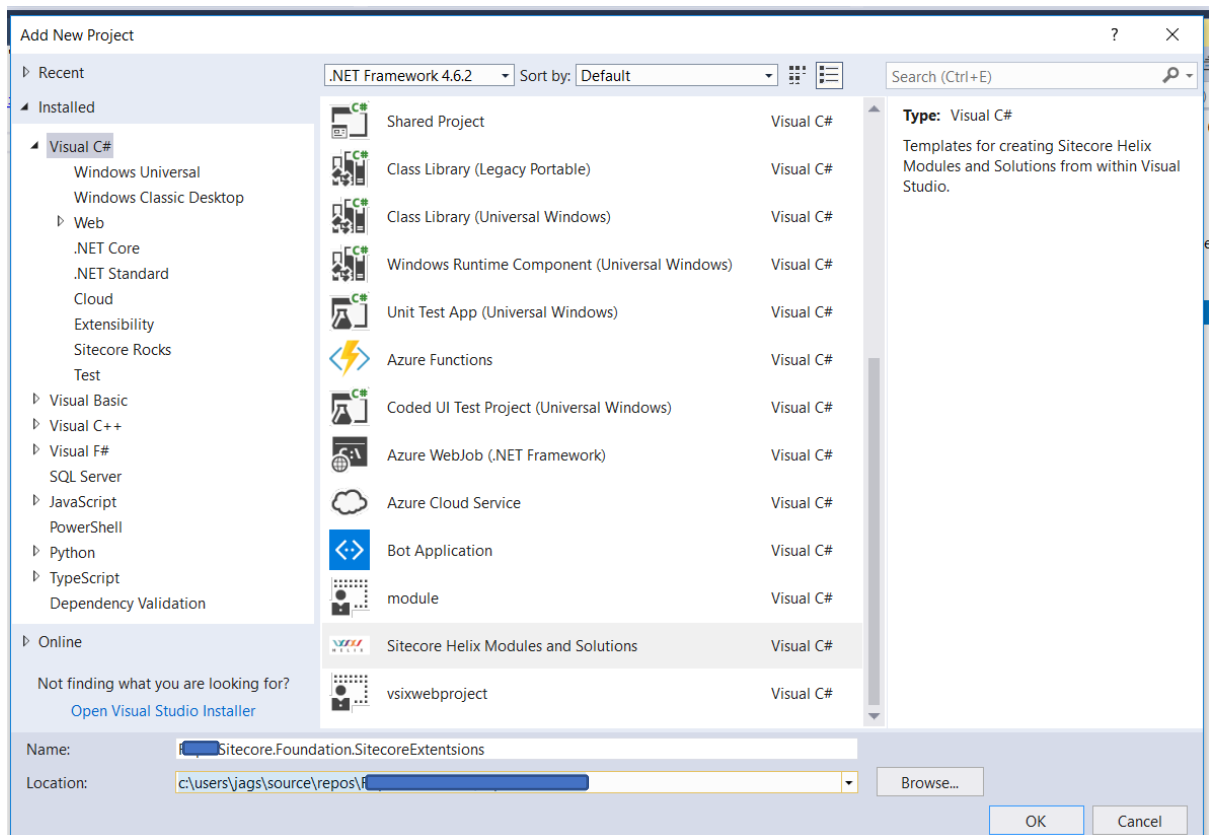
Add New Project

? ✕

▷ Recent

◢ Installed

◢ Visual C#

Windows Universal

Windows Classic Desktop

▷ Web

.NET Core

.NET Standard

Cloud

Extensibility

Sitecore Rocks

Test

▷ Visual Basic

▷ Visual C++

▷ Visual F#

SQL Server

▷ JavaScript

PowerShell

▷ Python

▷ TypeScript

Dependency Validation

▷ Online

Not finding what you are looking for?

Open Visual Studio Installer

.NET Framework 4.6.2 Sort by: Default

| | |
|---|---|
| Shared Project | Visual C# |
| Class Library (Legacy Portable) | Visual C# |
| Class Library (Universal Windows) | Visual C# |
| Windows Runtime Component (Universal Windows) | Visual C# |
| Unit Test App (Universal Windows) | Visual C# |
| Azure Functions | Visual C# |
| Coded UI Test Project (Universal Windows) | Visual C# |
| Azure WebJob (.NET Framework) | Visual C# |
| Azure Cloud Service | Visual C# |
| Bot Application | Visual C# |
| module | Visual C# |
| Sitecore Helix Modules and Solutions | Visual C# |
| vsixwebproject | Visual C# |

Search (Ctrl+E)

Type: Visual C#

Templates for creating Sitecore Helix Modules and Solutions from within Visual Studio.

Name: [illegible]Sitecore.Foundation.SitecoreExtentsions

Location: c:\users\jags\source\repos\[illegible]

Browse...

OK Cancel